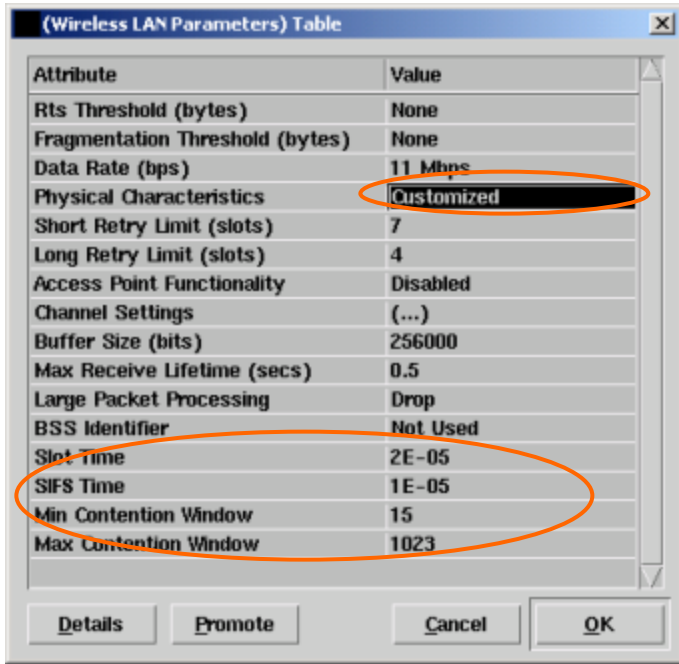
(Wireless LAN Parameters) Table

| Attribute | Value |
|---|---|
| Rts Threshold (bytes) | None |
| Fragmentation Threshold (bytes) | None |
| Data Rate (bps) | 11 Mbps |
| Physical Characteristics | Customized |
| Short Retry Limit (slots) | 7 |
| Long Retry Limit (slots) | 4 |
| Access Point Functionality | Disabled |
| Channel Settings | (...) |
| Buffer Size (bits) | 256000 |
| Max Receive Lifetime (secs) | 0.5 |
| Large Packet Processing | Drop |
| BSS Identifier | Not Used |
| Slot Time | 2E-05 |
| SIFS Time | 1E-05 |
| Min Contention Window | 15 |
| Max Contention Window | 1023 |

Details Promote Cancel OK